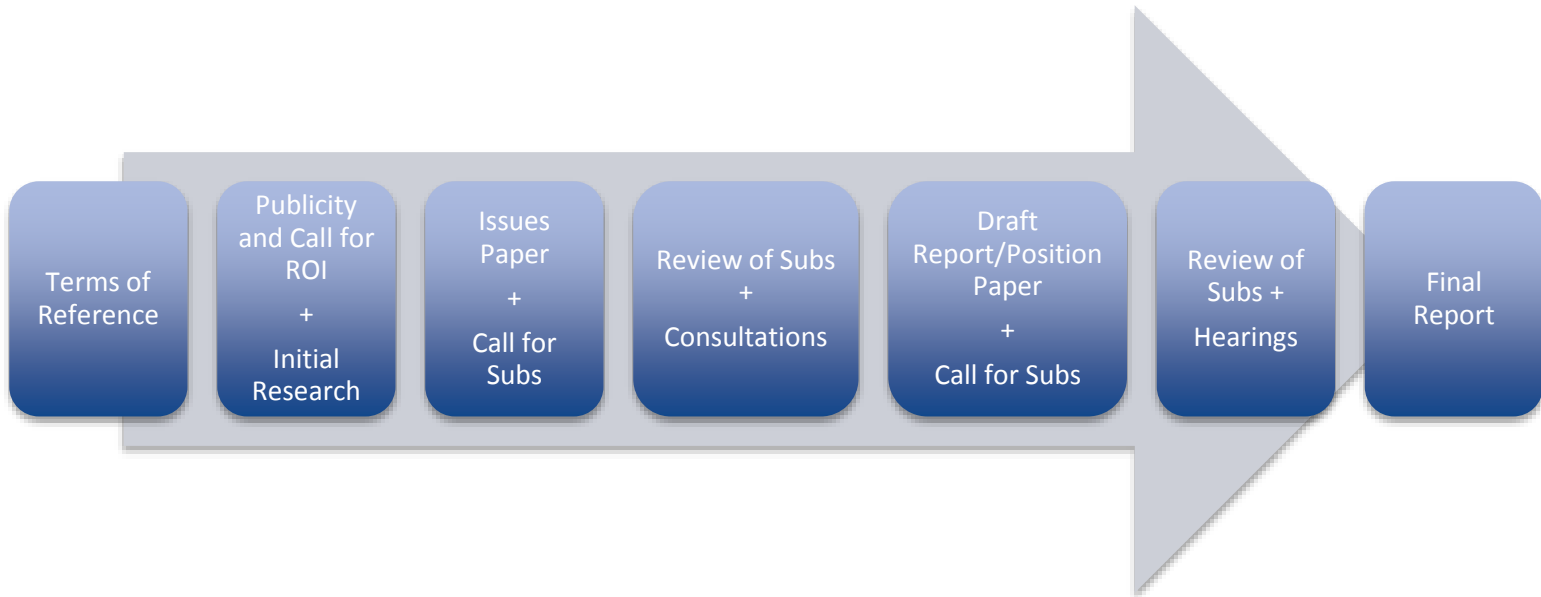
Terms of Reference

Publicity and Call for ROI
+
Initial Research

Issues Paper
+
Call for Subs

Review of Subs
+
Consultations

Draft Report/Position Paper
+
Call for Subs

Review of Subs +
Hearings

Final Report